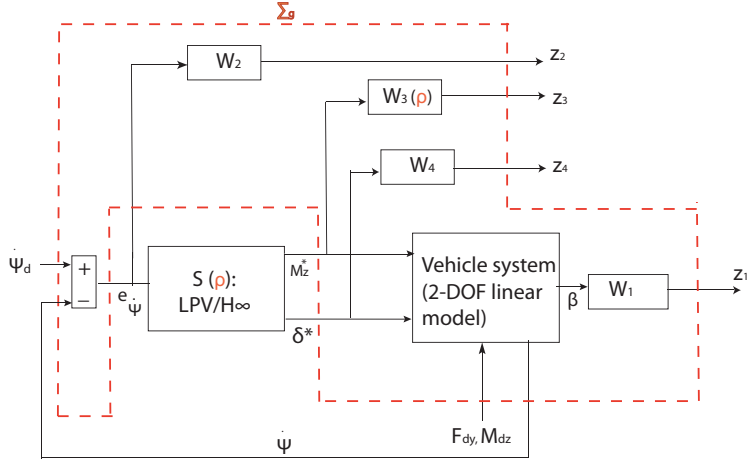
$\Sigma_g$

$W_2$

$z_2$

$W_3$ (ρ)

$z_3$

$W_4$

$z_4$

$\dot{\psi}_d$

+

–

$e_{\dot{\psi}}$

S (ρ): LPV/H∞

$M_z^*$

$\delta^*$

Vehicle system (2-DOF linear model)

β

$W_1$

$z_1$

$F_{dy}, M_{dz}$

$\dot{\psi}$